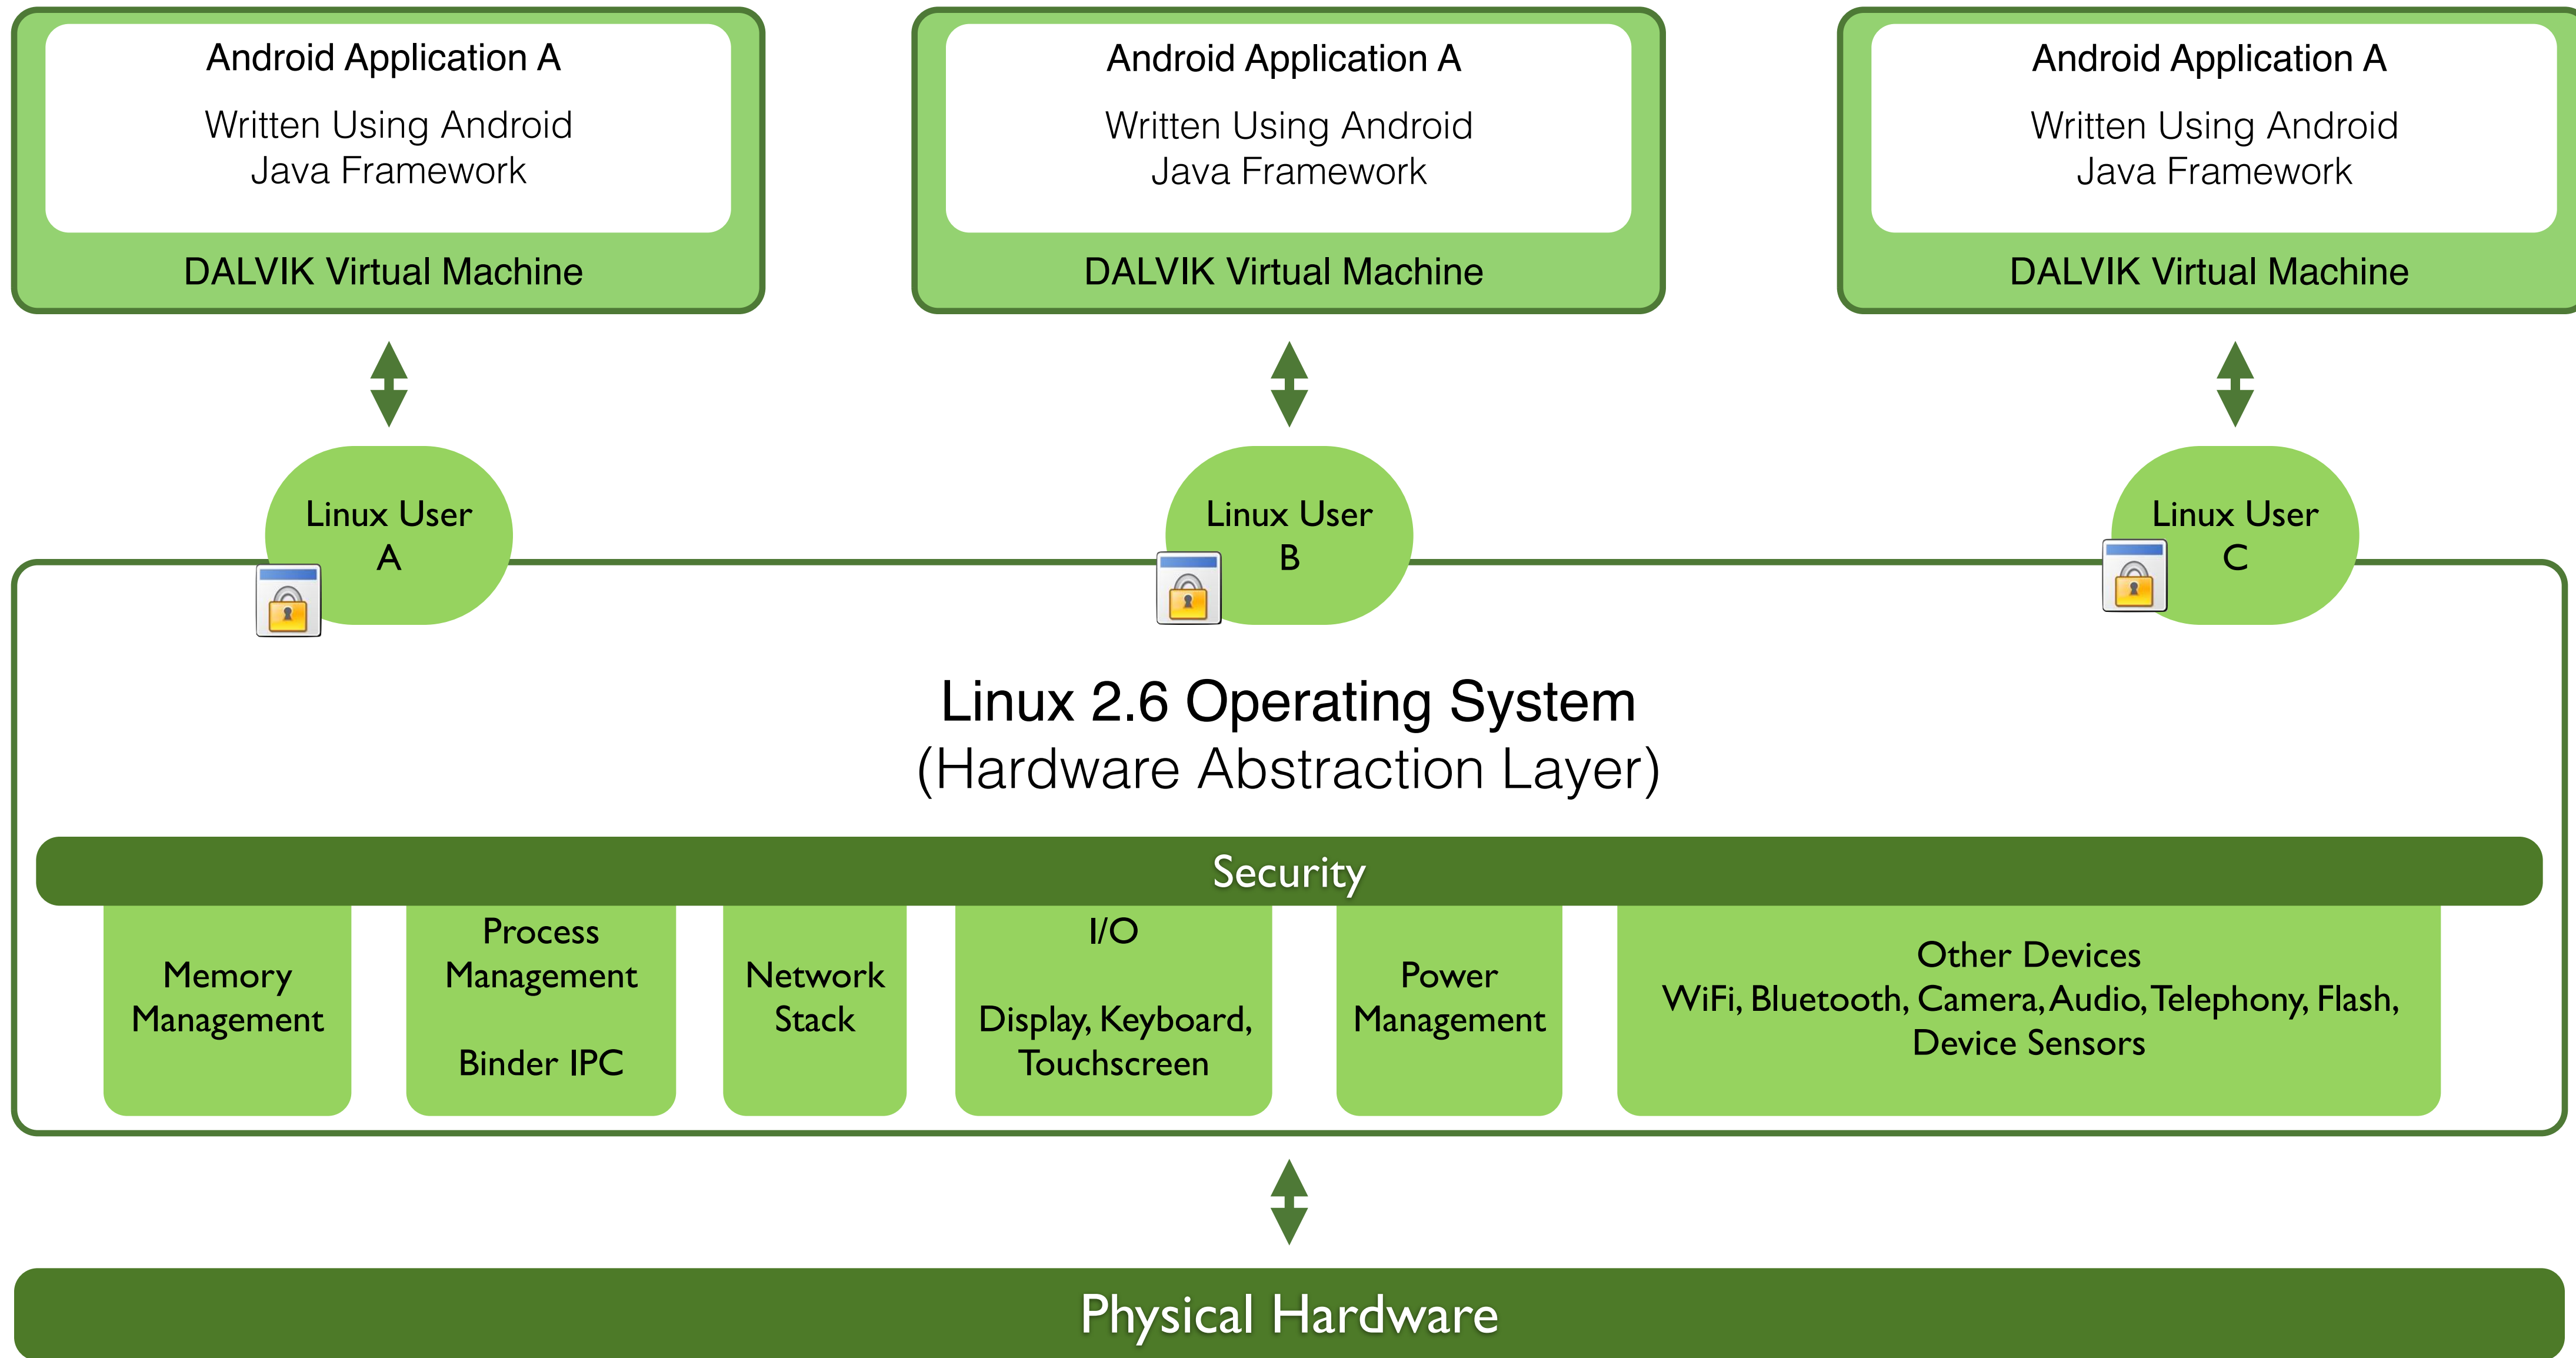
Android Application A

Written Using Android Java Framework

DALVIK Virtual Machine

Android Application A

Written Using Android Java Framework

DALVIK Virtual Machine

Android Application A

Written Using Android Java Framework

DALVIK Virtual Machine

Linux User A

Linux User B

Linux User C

Linux 2.6 Operating System
(Hardware Abstraction Layer)

Security

Memory Management

Process Management

Binder IPC

Network Stack

I/O

Display, Keyboard, Touchscreen

Power Management

Other Devices
WiFi, Bluetooth, Camera, Audio, Telephony, Flash, Device Sensors

Physical Hardware